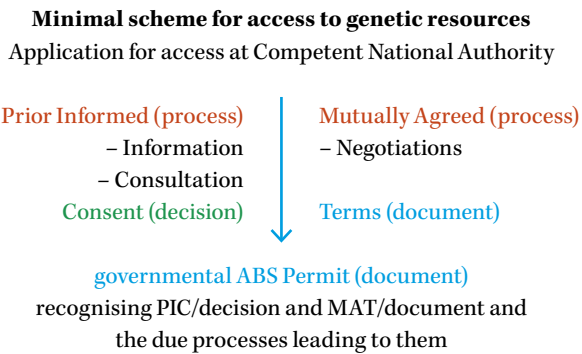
**Minimal scheme for access to genetic resources**
Application for access at Competent National Authority

Prior Informed (process)
– Information
– Consultation
Consent (decision)

Mutually Agreed (process)
– Negotiations
Terms (document)

governmental ABS Permit (document)
recognising PIC/decision and MAT/document and the due processes leading to them